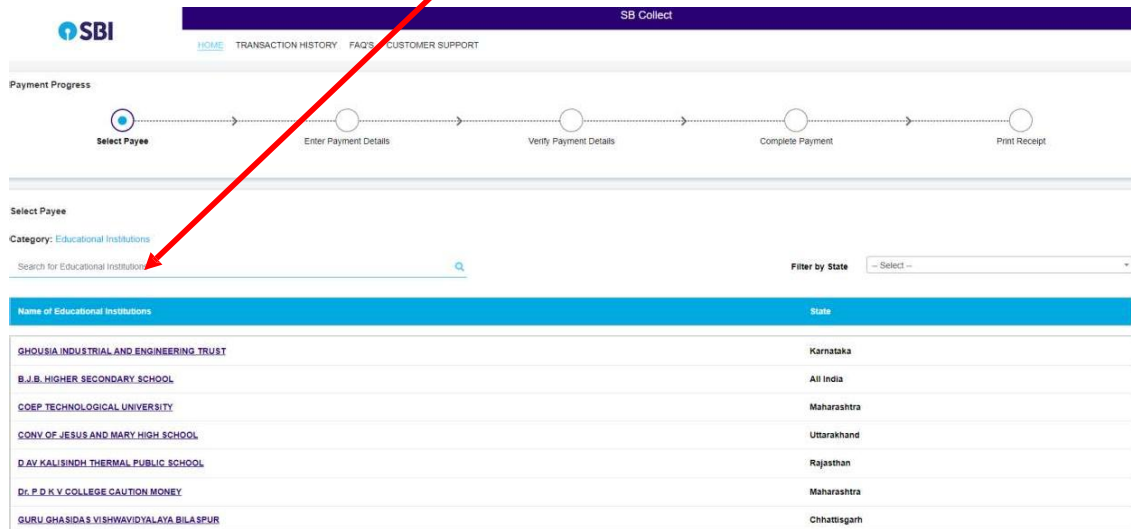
SBI

SB Collect

HOME TRANSACTION HISTORY FAQ'S CUSTOMER SUPPORT

Payment Progress

Select Payee

Enter Payment Details

Verify Payment Details

Complete Payment

Print Receipt

Select Payee

Category: Educational Institutions

Search for Educational Institutions

Filter by State -- Select --

| Name of Educational Institutions | State |
|---|---|
| GHOUSIA INDUSTRIAL AND ENGINEERING TRUST | Karnataka |
| B.J.B. HIGHER SECONDARY SCHOOL | All India |
| COEP TECHNOLOGICAL UNIVERSITY | Maharashtra |
| CONV OF JESUS AND MARY HIGH SCHOOL | Uttarakhand |
| D AV KALISINDH THERMAL PUBLIC SCHOOL | Rajasthan |
| Dr. P D K V COLLEGE CAUTION MONEY | Maharashtra |
| GURU GHASIDAS VISHWAVIDYALAYA BILASPUR | Chhattisgarh |